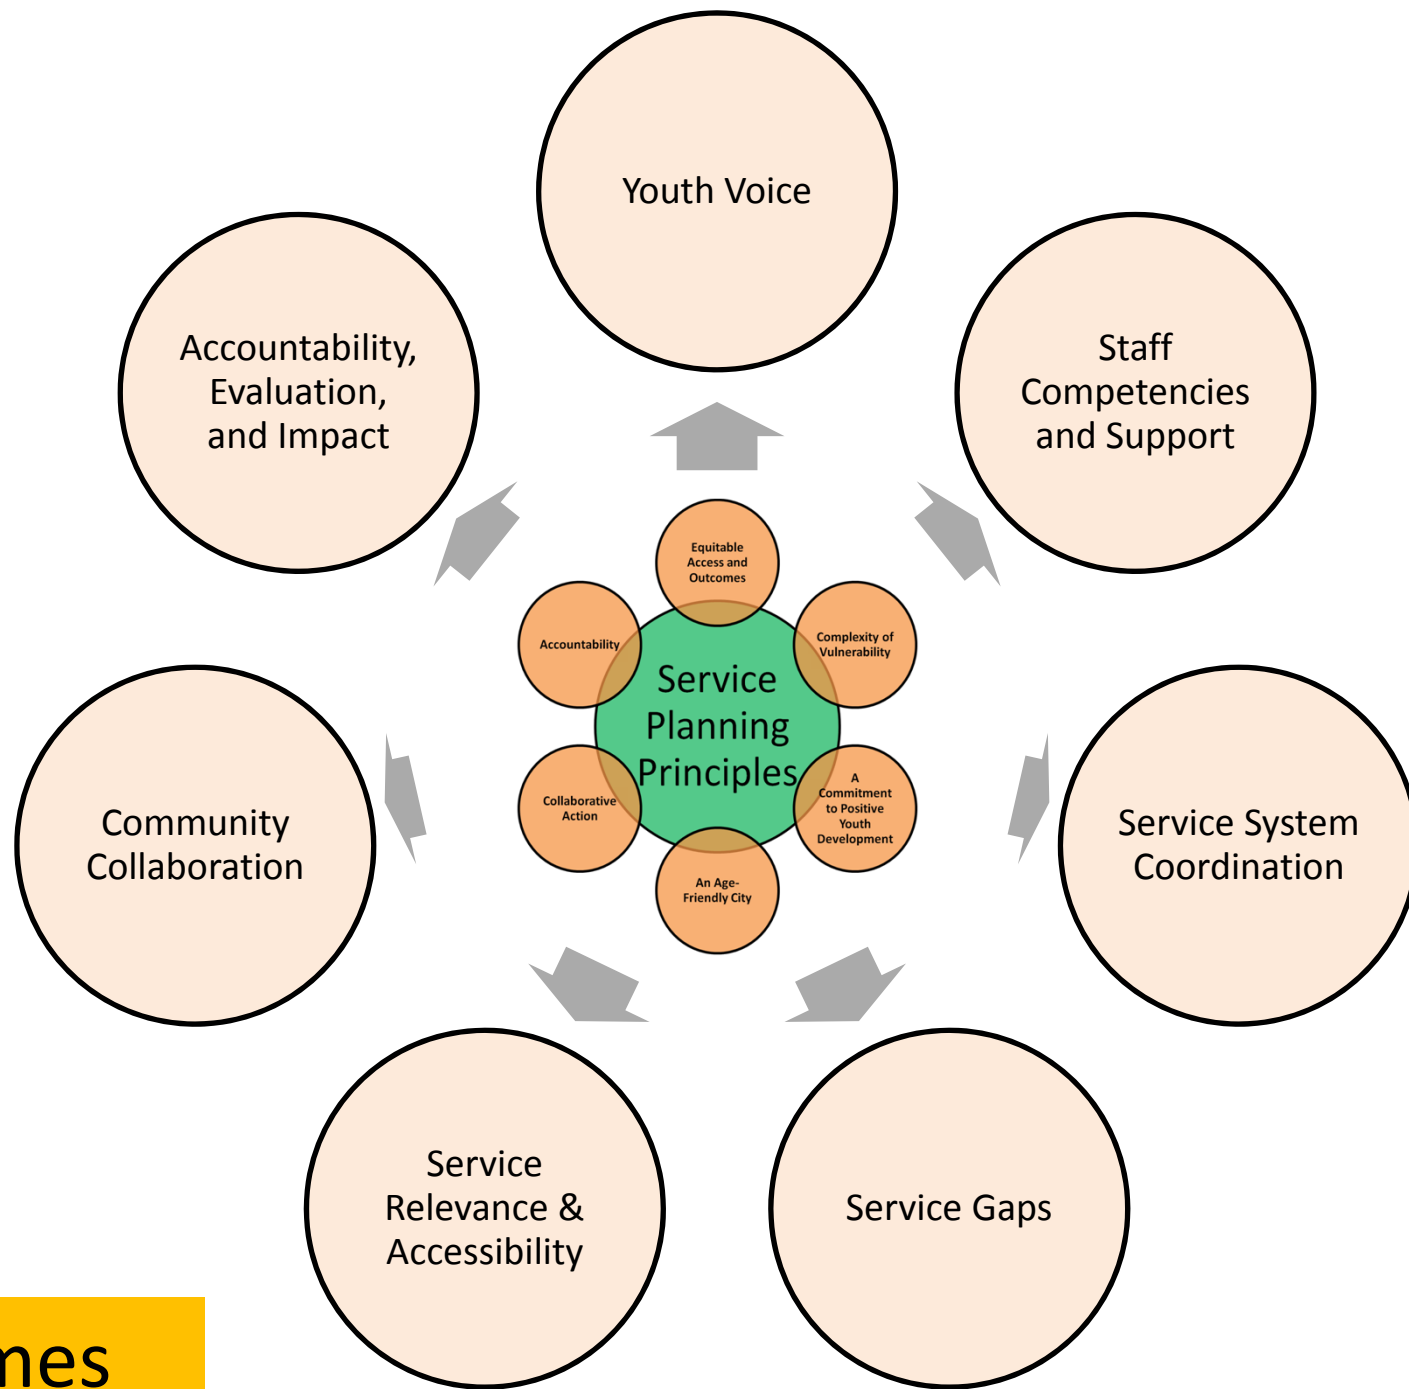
Youth Voice

Staff Competencies and Support

Service System Coordination

Service Gaps

Service Relevance & Accessibility

Community Collaboration

Accountability, Evaluation, and Impact

Service Planning Principles

Equitable Access and Outcomes

Complexity of Vulnerability

A Commitment to Positive Youth Development

An Age-Friendly City

Collaborative Action

Accountability

nes